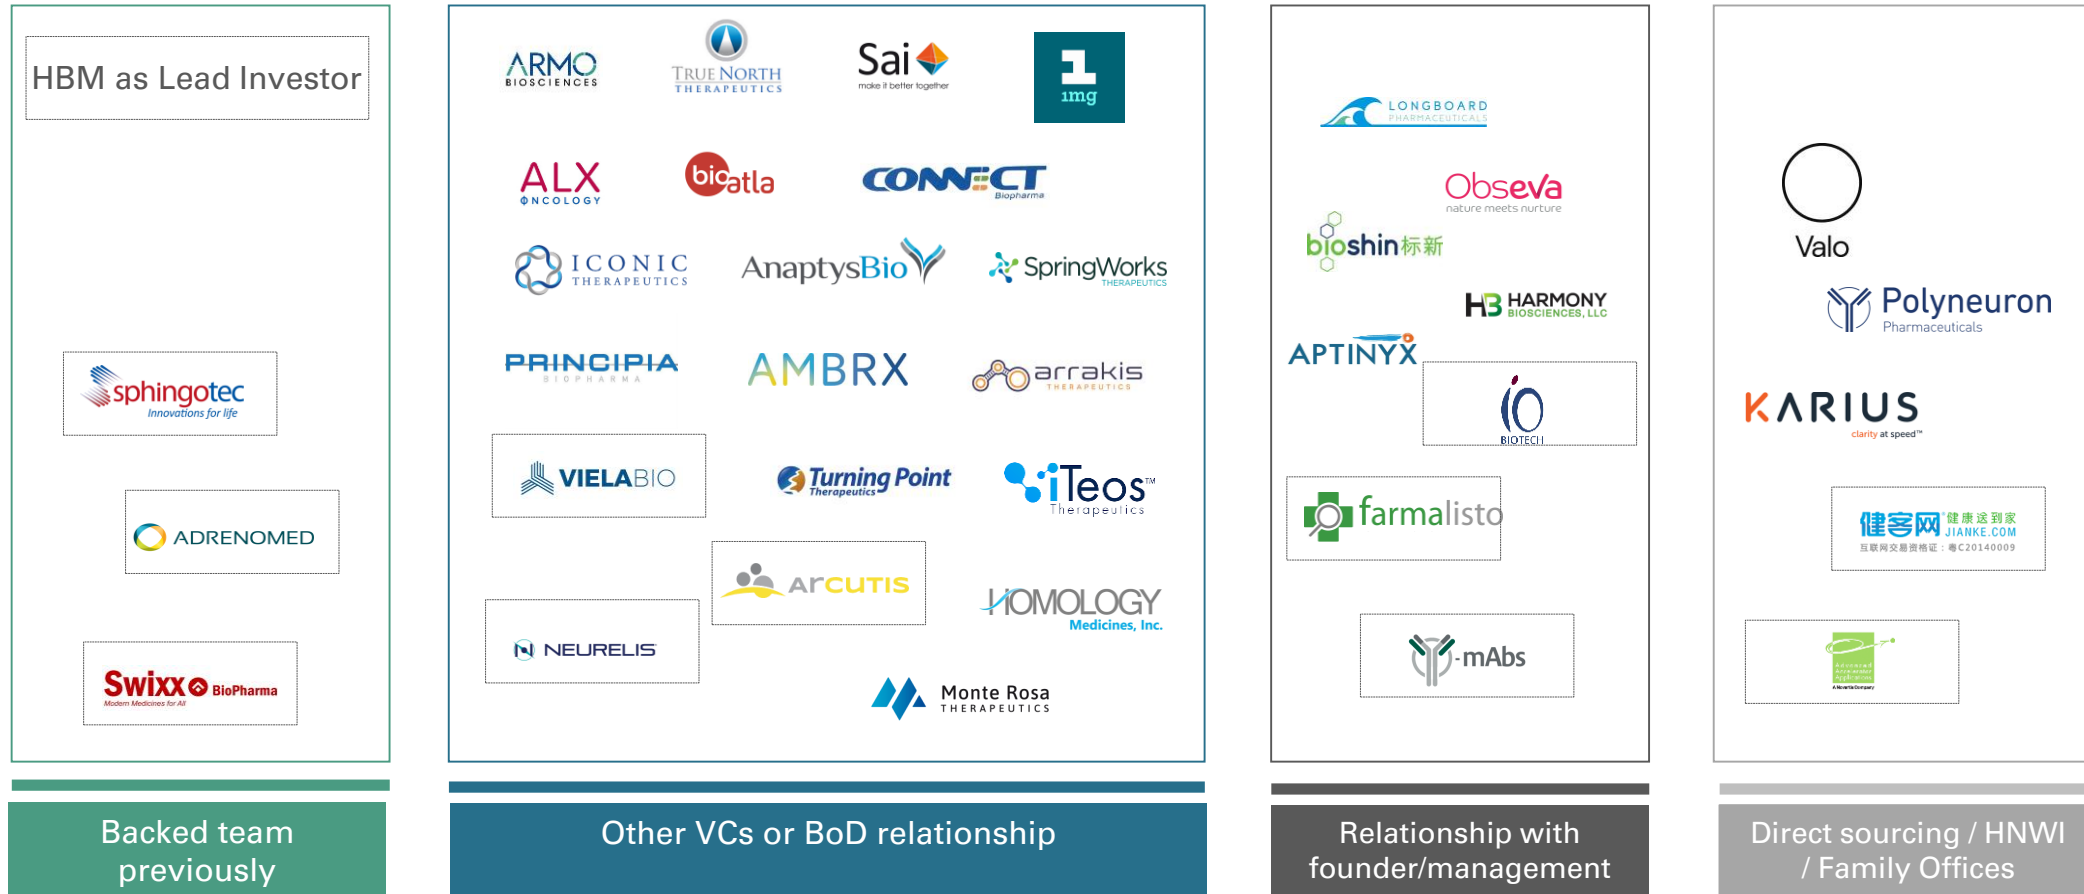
HBM as Lead Investor

sphingotec
Innovations for life

ADRENOMED

Swixx BioPharma
Modern Medicines for All

Backed team previously

ARMO BIOSCIENCES

TRUE NORTH THERAPEUTICS

Sai
make it better together

1mg

ALX ONCOLOGY

bioatla

CONNECT Biopharma

ICONIC THERAPEUTICS

AnaptysBio

SpringWorks THERAPEUTICS

PRINCIPIA BIOPHARMA

AMBRX

arrakis THERAPEUTICS

VIELABIO

Turning Point Therapeutics

iTeos Therapeutics

ARCUTIS

NEURELIS

HOMOLOGY Medicines, Inc.

Monte Rosa THERAPEUTICS

Other VCs or BoD relationship

LONGBOARD PHARMACEUTICALS

Obseva
nature meets nurture

bioshin标新

HARMONY BIOSCIENCES, LLC

APTINYX

BIOTECH

farmalisto

mAbs

Relationship with founder/management

Valo

Polyneuron Pharmaceuticals

KARIUS
clarity at speed™

健客网 健康送到家 JIANKE.COM
互联网交易资格证：粤C20140009

Direct sourcing / HNWI / Family Offices